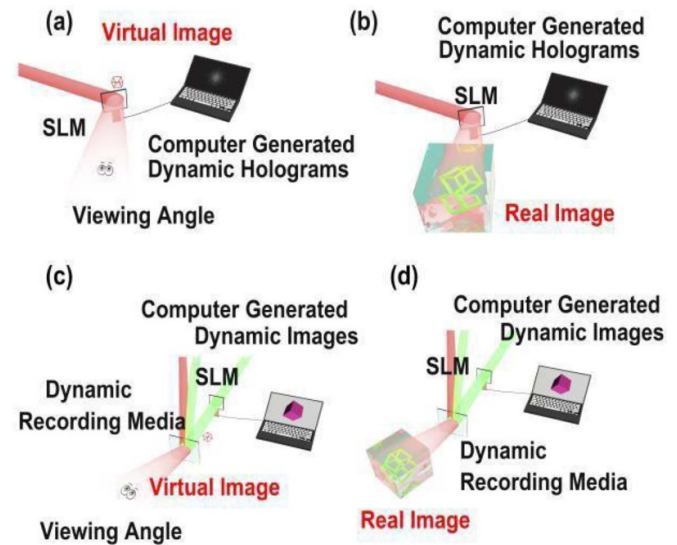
(a)
Virtual Image
SLM
Computer Generated Dynamic Holograms
Viewing Angle

(b)
Computer Generated Dynamic Holograms
SLM
Real Image

(c)
Computer Generated Dynamic Images
SLM
Dynamic Recording Media
Virtual Image
Viewing Angle

(d)
Computer Generated Dynamic Images
SLM
Dynamic Recording Media
Real Image